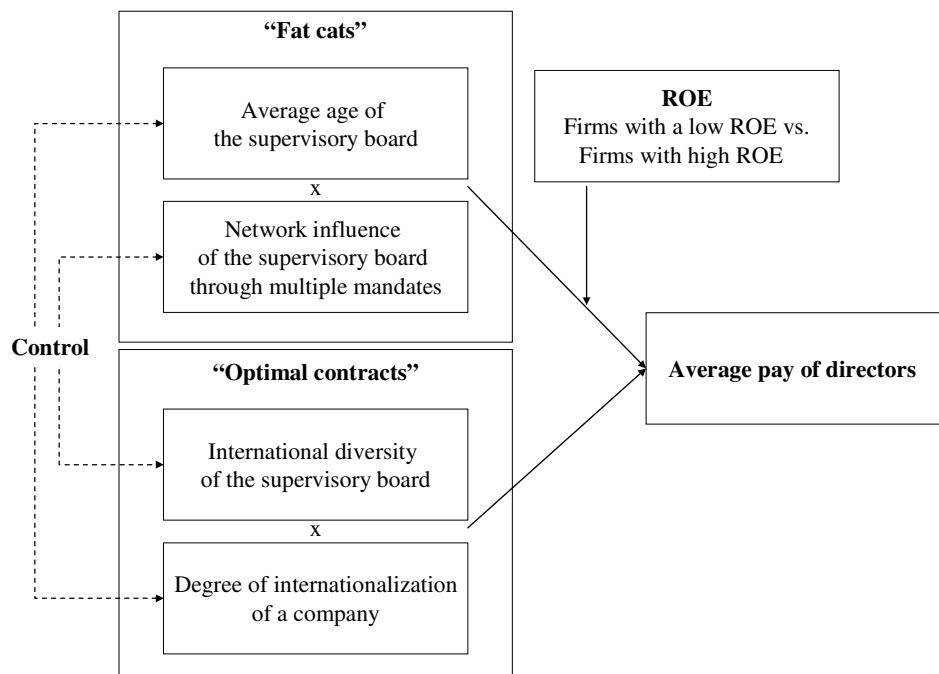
"Fat cats"

Average age of the supervisory board

x

Network influence of the supervisory board through multiple mandates

ROE
Firms with a low ROE vs. Firms with high ROE

Control

"Optimal contracts"

Average pay of directors

International diversity of the supervisory board

x

Degree of internationalization of a company